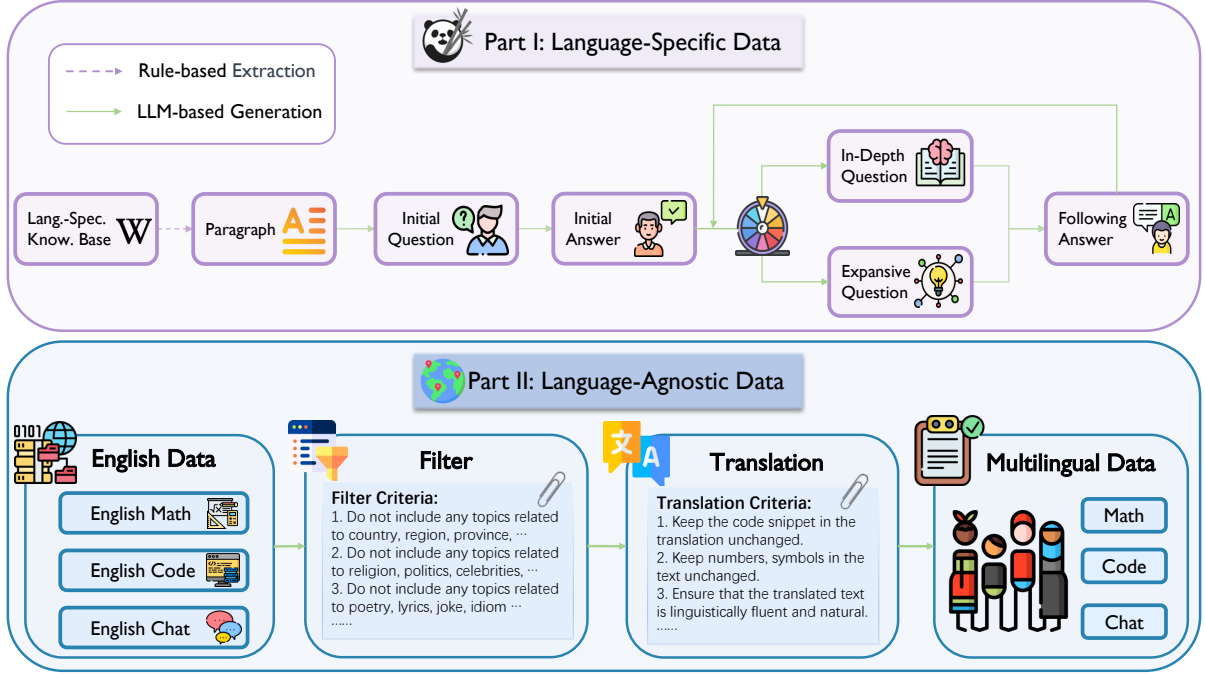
Part I: Language-Specific Data

Rule-based Extraction

LLM-based Generation

Lang.-Spec. Know. Base W

Paragraph

Initial Question

Initial Answer

In-Depth Question

Expansive Question

Following Answer

Part II: Language-Agnostic Data

English Data

English Math

English Code

English Chat

Filter

Filter Criteria:
1. Do not include any topics related to country, region, province, ···
2. Do not include any topics related to religion, politics, celebrities, ···
3. Do not include any topics related to poetry, lyrics, joke, idiom ···
······

Translation

Translation Criteria:
1. Keep the code snippet in the translation unchanged.
2. Keep numbers, symbols in the text unchanged.
3. Ensure that the translated text is linguistically fluent and natural.
······

Multilingual Data

Math

Code

Chat